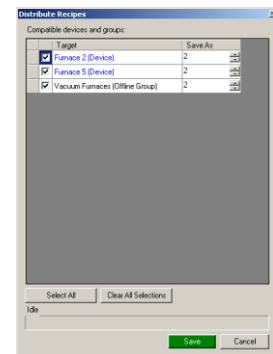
Distribute Recipes

Compatible devices and groups:

| | Target | Save As |
|---|---|---|
| ☑ | Furnace 2 (Device) | 2 |
| ☑ | Furnace 5 (Device) | 2 |
| ☑ | Vacuum Furnaces (Offline Group) | 2 |

Select All

Clear All Selections

Idle

Save

Cancel